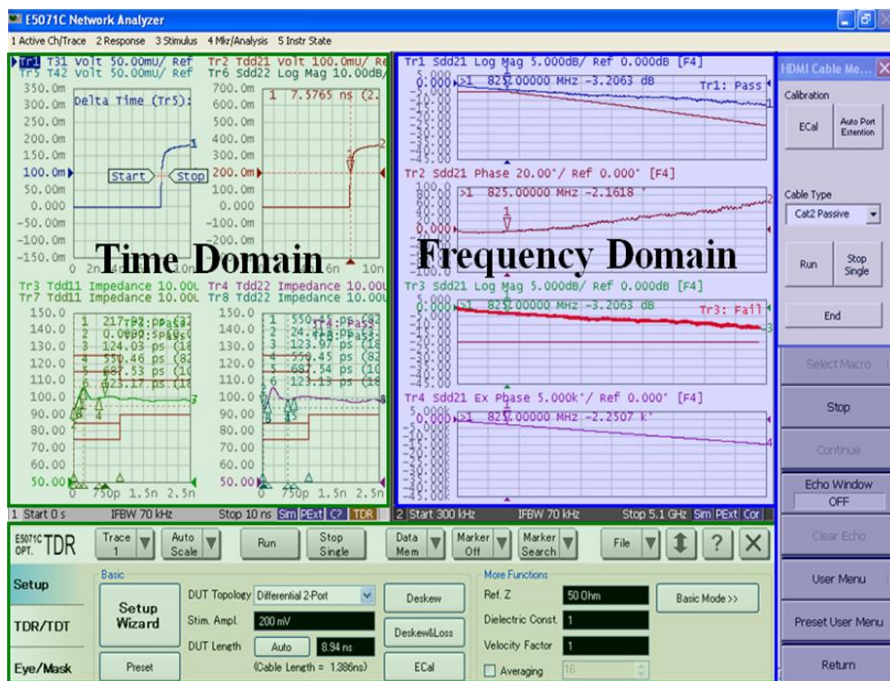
E5071C Network Analyzer

1 Active Ch/Trace 2 Response 3 Stimulus 4 Mkr/Analysis 5 Instr State

Tr1 T31 Volt 50.00mU/ Ref
Tr5 T42 Volt 50.00mU/ Ref
Tr2 Tdd21 Volt 100.0mU/ Re
Tr6 Sdd22 Log Mag 10.00dB/

350.0m 300.0m 250.0m 200.0m 150.0m 100.0m 50.00m -0.000 -50.00m -100.0m -150.0m

Delta Time (Tr5):

Start Stop

700.0m 600.0m 500.0m 400.0m 300.0m 200.0m 100.0m 0.000 -100.0m -200.0m

1 7.5765 ns (2.

0 2n 6n 10n

Time Domain

Tr3 Tdd11 Impedance 10.00
Tr7 Tdd11 Impedance 10.00
Tr4 Tdd22 Impedance 10.00
Tr8 Tdd22 Impedance 10.00

150.0 140.0 130.0 120.0 110.0 100.0 90.00 80.00 70.00 60.00 50.00

1 217.92 ps
2 0.0000 s
3 124.03 ps
4 550.46 ps
5 687.53 ps
6 123.17 ps

Tr3: Pass

1 550.45 ps
2 24.419 ps
3 123.97 ps
4 550.45 ps
5 687.54 ps
6 123.13 ps

Tr4: Pass

0 750p 1.5n 2.5n
0 750p 1.5n 2.5n

1 Start 0 s IFBW 70 kHz Stop 10 ns Sim PExt C? TDR

Tr1 Sdd21 Log Mag 5.000dB/ Ref 0.000dB [F4]
>1 825.00000 MHz -3.2063 dB
Tr1: Pass
5.000 0.000 -5.000 -10.00 -15.00 -20.00 -25.00 -30.00 -35.00 -40.00 -45.00

Tr2 Sdd21 Phase 20.00°/ Ref 0.000° [F4]
>1 825.00000 MHz -2.1618 °

Frequency Domain

Tr3 Sdd21 Log Mag 5.000dB/ Ref 0.000dB [F4]
>1 825.00000 MHz -3.2063 dB
Tr3: Fail

Tr4 Sdd21 Ex Phase 5.000k°/ Ref 0.000° [F4]
>1 825.00000 MHz -2.2507 k°

2 Start 300 kHz IFBW 70 kHz Stop 5.1 GHz Sim PExt Cor

HDMI Cable Me...
Calibration
ECal
Auto Port Extention
Cable Type
Cat2 Passive
Run
Stop Single
End
Select Macro
Stop
Continue
Echo Window
OFF
Clear Echo
User Menu
Preset User Menu
Return

E5071C OPT. TDR
Trace 1
Auto Scale
Run
Stop Single
Data Mem
Marker Off
Marker Search
File
?

Setup
TDR/TDT
Eye/Mask

Basic
Setup Wizard
Preset
DUT Topology Differential 2-Port
Stim. Ampl. 200 mV
DUT Length Auto 8.94 ns
(Cable Length = 1.386ns)
Deskew
Deskew&Loss
ECal

More Functions
Ref. Z 50 Ohm
Dielectric Const. 1
Velocity Factor 1
Averaging 16
Basic Mode >>